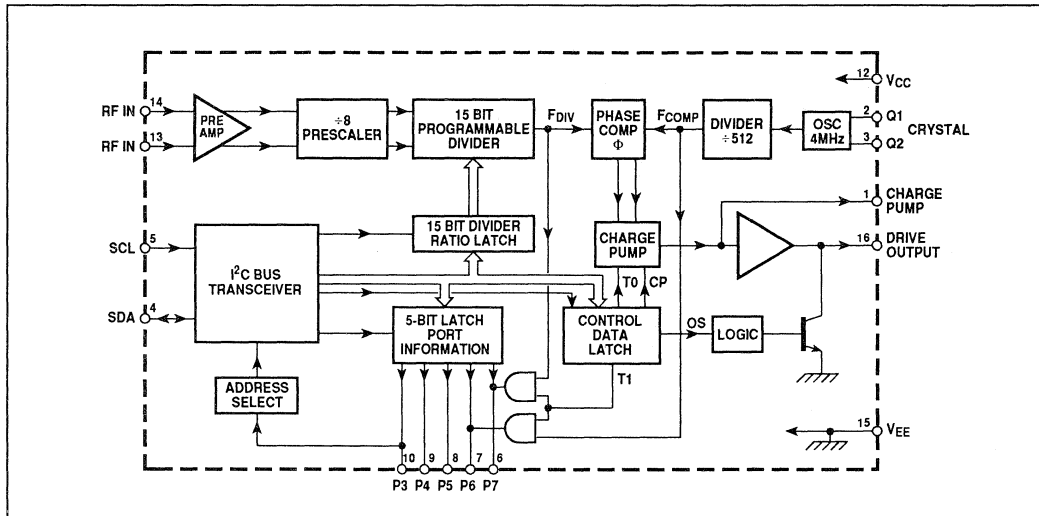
12 $V_{CC}$

RF IN 14

RF IN 13

PRE AMP

÷8 PRESCALER

15 BIT PROGRAMMABLE DIVIDER

$F_{DIV}$

PHASE COMP Φ

$F_{COMP}$

DIVIDER ÷512

OSC 4MHz

2 Q1

3 Q2

CRYSTAL

1 CHARGE PUMP

SCL 5

15 BIT DIVIDER RATIO LATCH

CHARGE PUMP

16 DRIVE OUTPUT

$I^2C$ BUS TRANSCEIVER

T0 CP

SDA 4

5-BIT LATCH PORT INFORMATION

CONTROL DATA LATCH

OS

LOGIC

T1

ADDRESS SELECT

15 $V_{EE}$

10 9 8 7 6

P3 P4 P5 P6 P7